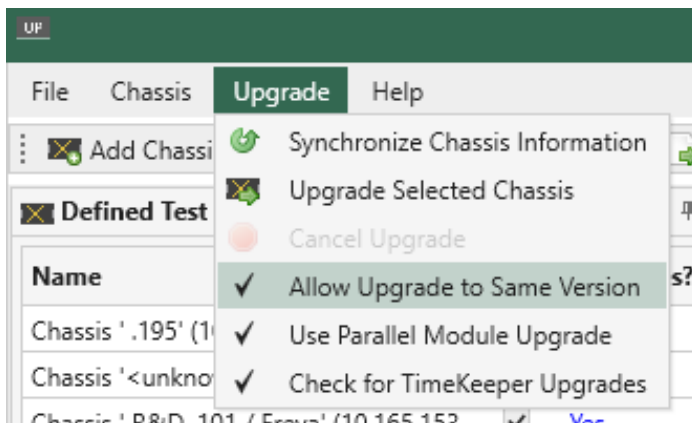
UP

File Chassis Upgrade Help

Add Chassi

Defined Test

Name

Chassis ' .195' (1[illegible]

Chassis '<unkno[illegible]

Chassis ' R&D .101 / Freya' (10.165.153 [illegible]

Synchronize Chassis Information

Upgrade Selected Chassis

Cancel Upgrade

✓ Allow Upgrade to Same Version

✓ Use Parallel Module Upgrade

✓ Check for TimeKeeper Upgrades

s?

Yes